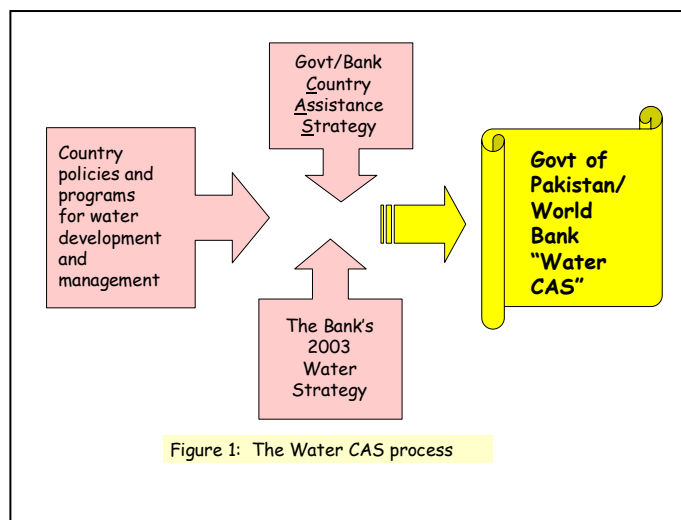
Govt/Bank Country Assistance Strategy

Country policies and programs for water development and management

Govt of Pakistan/ World Bank "Water CAS"

The Bank's 2003 Water Strategy

Figure 1: The Water CAS process